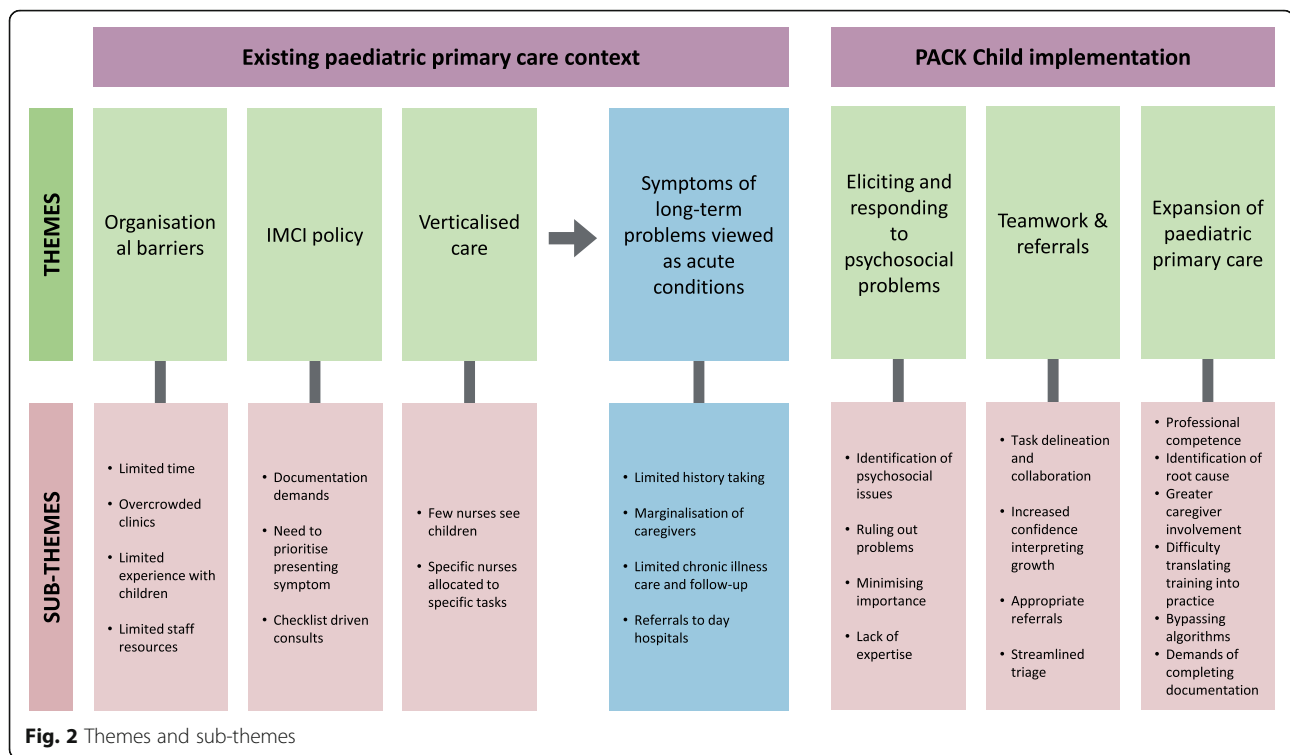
Existing paediatric primary care context

PACK Child implementation

THEMES

Organisation al barriers

IMCI policy

Verticalised care

Symptoms of long-term problems viewed as acute conditions

Eliciting and responding to psychosocial problems

Teamwork & referrals

Expansion of paediatric primary care

SUB-THEMES

• Limited time
• Overcrowded clinics
• Limited experience with children
• Limited staff resources

• Documentation demands
• Need to prioritise presenting symptom
• Checklist driven consults

• Few nurses see children
• Specific nurses allocated to specific tasks

• Limited history taking
• Marginalisation of caregivers
• Limited chronic illness care and follow-up
• Referrals to day hospitals

• Identification of psychosocial issues
• Ruling out problems
• Minimising importance
• Lack of expertise

• Task delineation and collaboration
• Increased confidence interpreting growth
• Appropriate referrals
• Streamlined triage

• Professional competence
• Identification of root cause
• Greater caregiver involvement
• Difficulty translating training into practice
• Bypassing algorithms
• Demands of completing documentation

Fig. 2 Themes and sub-themes